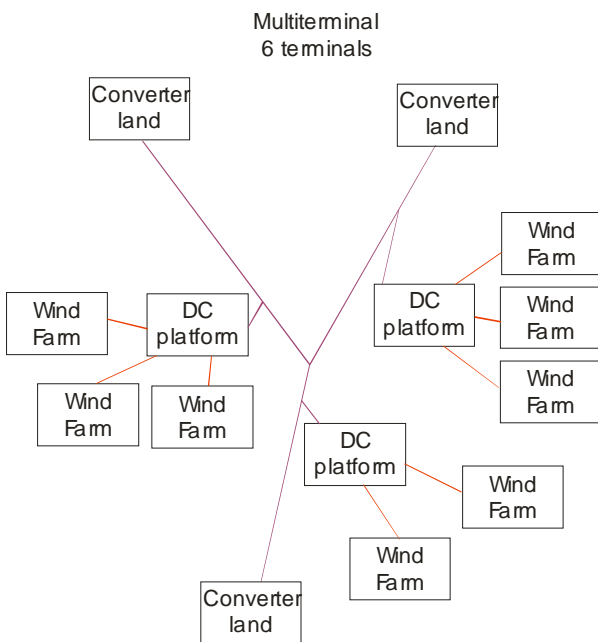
Multiterminal
6 terminals

Converter land

Converter land

Wind Farm

Wind Farm

DC platform

Wind Farm

DC platform

Wind Farm

Wind Farm

Wind Farm

Wind Farm

DC platform

Wind Farm

Wind Farm

Converter land